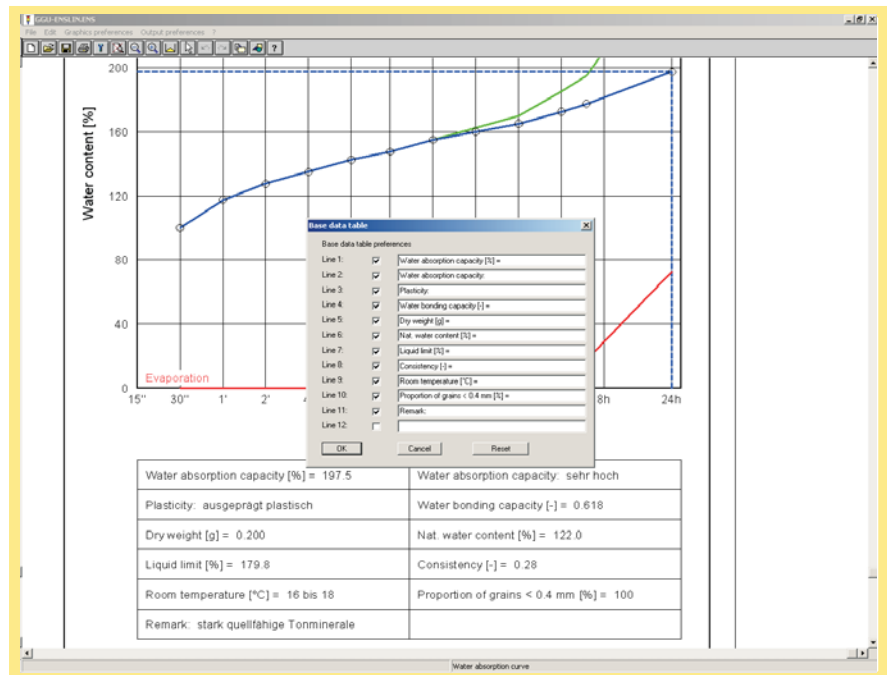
GGU-ENSLIN.ENS

File Edit Graphics preferences Output preferences ?

200

160

120

80

40

0

Water content [%]

Evaporation

15'' 30'' 1' 2' 4 8h 24h

Base data table

Base data table preferences

Line 1: Water absorption capacity [%] =
Line 2: Water absorption capacity:
Line 3: Plasticity:
Line 4: Water bonding capacity [-] =
Line 5: Dry weight [g] =
Line 6: Nat. water content [%] =
Line 7: Liquid limit [%] =
Line 8: Consistency [-] =
Line 9: Room temperature [°C] =
Line 10: Proportion of grains < 0.4 mm [%] =
Line 11: Remark:
Line 12:

OK Cancel Reset

| Water absorption capacity [%] = 197.5 | Water absorption capacity: sehr hoch |
|---|---|
| Plasticity: ausgeprägt plastisch | Water bonding capacity [-] = 0.618 |
| Dry weight [g] = 0.200 | Nat. water content [%] = 122.0 |
| Liquid limit [%] = 179.8 | Consistency [-] = 0.28 |
| Room temperature [°C] = 16 bis 18 | Proportion of grains < 0.4 mm [%] = 100 |
| Remark: stark quellfähige Tonminerale | |

Water absorption curve